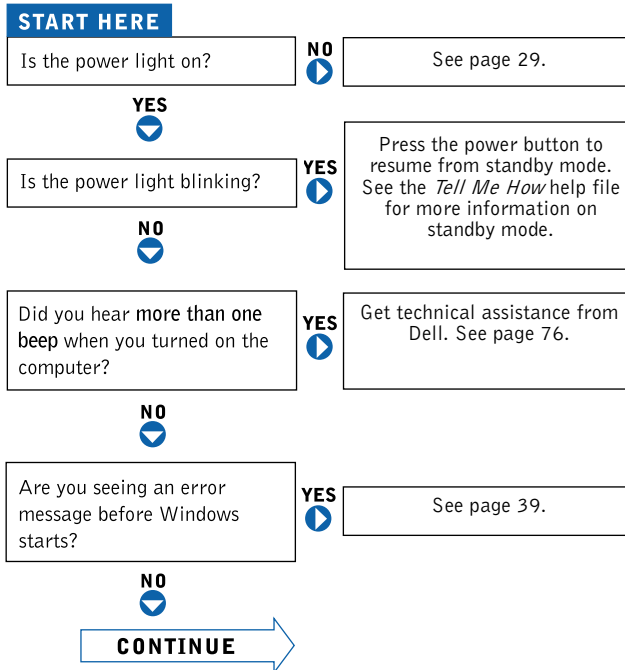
START HERE

Is the power light on?

NO

See page 29.

YES

Is the power light blinking?

YES

Press the power button to resume from standby mode. See the *Tell Me How* help file for more information on standby mode.

NO

Did you hear **more than one beep** when you turned on the computer?

YES

Get technical assistance from Dell. See page 76.

NO

Are you seeing an error message before Windows starts?

YES

See page 39.

NO

CONTINUE